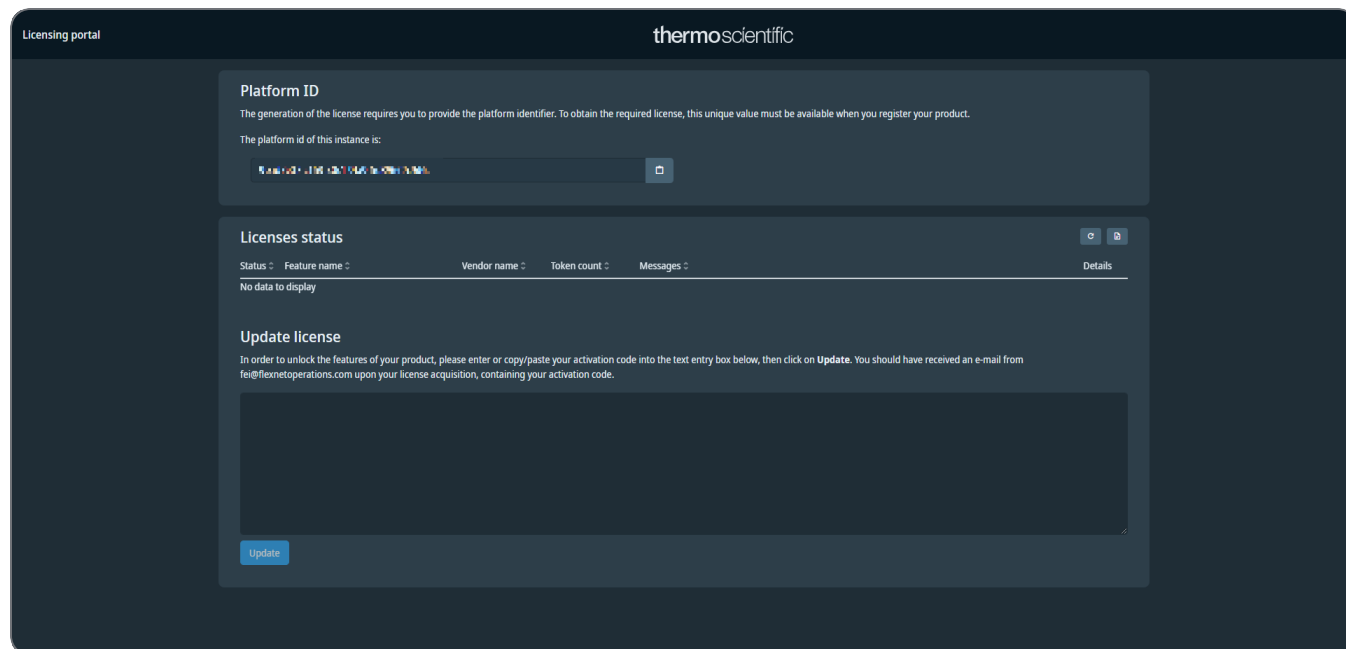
Licensing portal

thermoscientific

Platform ID

The generation of the license requires you to provide the platform identifier. To obtain the required license, this unique value must be available when you register your product.

The platform id of this instance is:

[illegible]

Licenses status

| Status | Feature name | Vendor name | Token count | Messages | Details |
|---|---|---|---|---|---|
| No data to display | | | | | |

Update license

In order to unlock the features of your product, please enter or copy/paste your activation code into the text entry box below, then click on **Update**. You should have received an e-mail from fei@flexnetoperations.com upon your license acquisition, containing your activation code.

Update